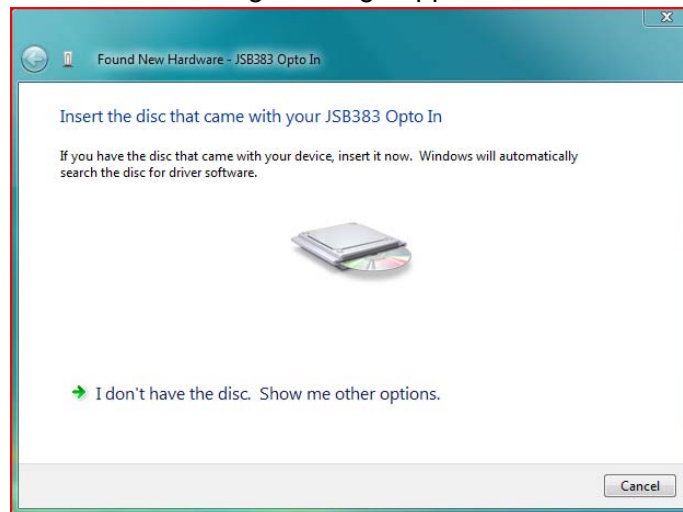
Found New Hardware - JSB383 Opto In

Insert the disc that came with your JSB383 Opto In

If you have the disc that came with your device, insert it now. Windows will automatically search the disc for driver software.

I don't have the disc. Show me other options.

Cancel